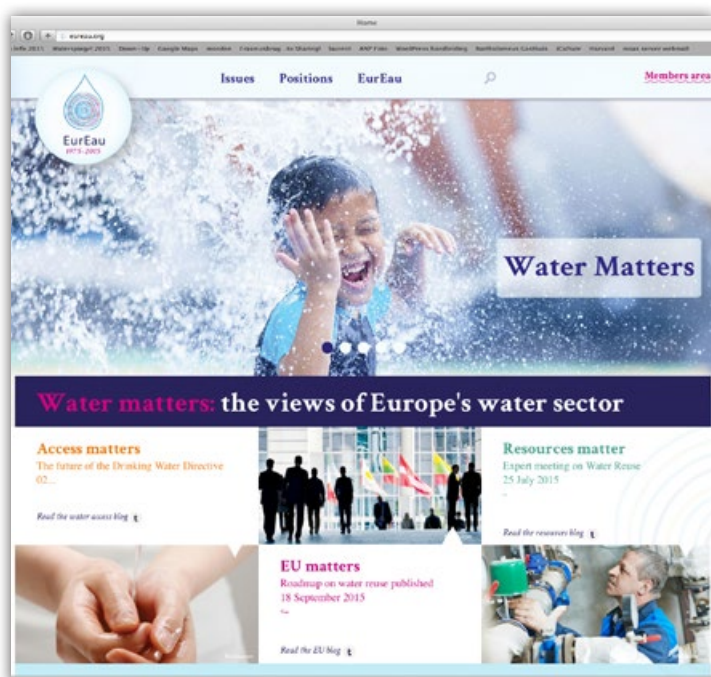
Home

eureau.org

Issues Positions EurEau

Members area

EurEau
1975-2015

Water Matters

Water matters: the views of Europe's water sector

Access matters
The future of the Drinking Water Directive 02...

Read the water access blog

Resources matter
Expert meeting on Water Reuse
25 July 2015

Read the resources blog

EU matters
Roadmap on water reuse published
18 September 2015

Read the EU blog